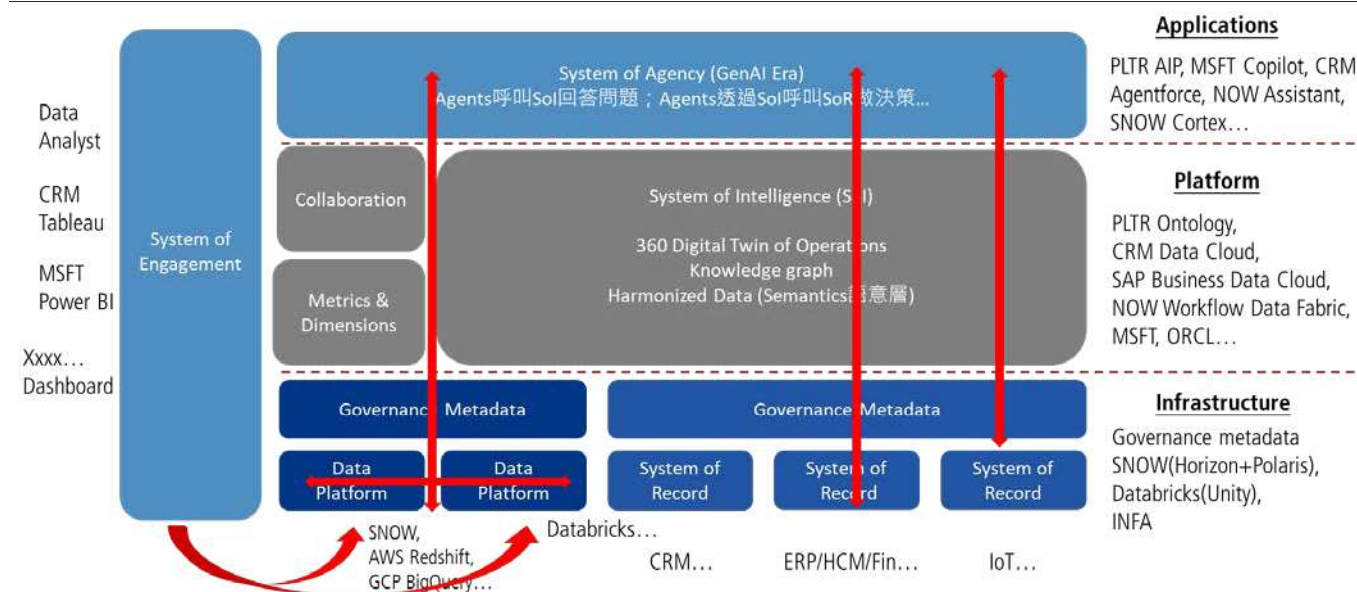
Data Analyst

CRM Tableau

MSFT Power BI

Xxxx… Dashboard

System of Engagement

System of Agency (GenAI Era)
Agents呼叫SoI回答問題；Agents透過SoI呼叫SoR做決策…

Collaboration

Metrics & Dimensions

System of Intelligence (SoI)

360 Digital Twin of Operations
Knowledge graph
Harmonized Data (Semantics語意層)

Governance Metadata

Governance Metadata

Data Platform

Data Platform

System of Record

System of Record

System of Record

SNOW, AWS Redshift, GCP BigQuery…

Databricks…

CRM…

ERP/HCM/Fin…

IoT…

Applications

PLTR AIP, MSFT Copilot, CRM Agentforce, NOW Assistant, SNOW Cortex…

Platform

PLTR Ontology, CRM Data Cloud, SAP Business Data Cloud, NOW Workflow Data Fabric, MSFT, ORCL…

Infrastructure

Governance metadata SNOW(Horizon+Polaris), Databricks(Unity), INFA